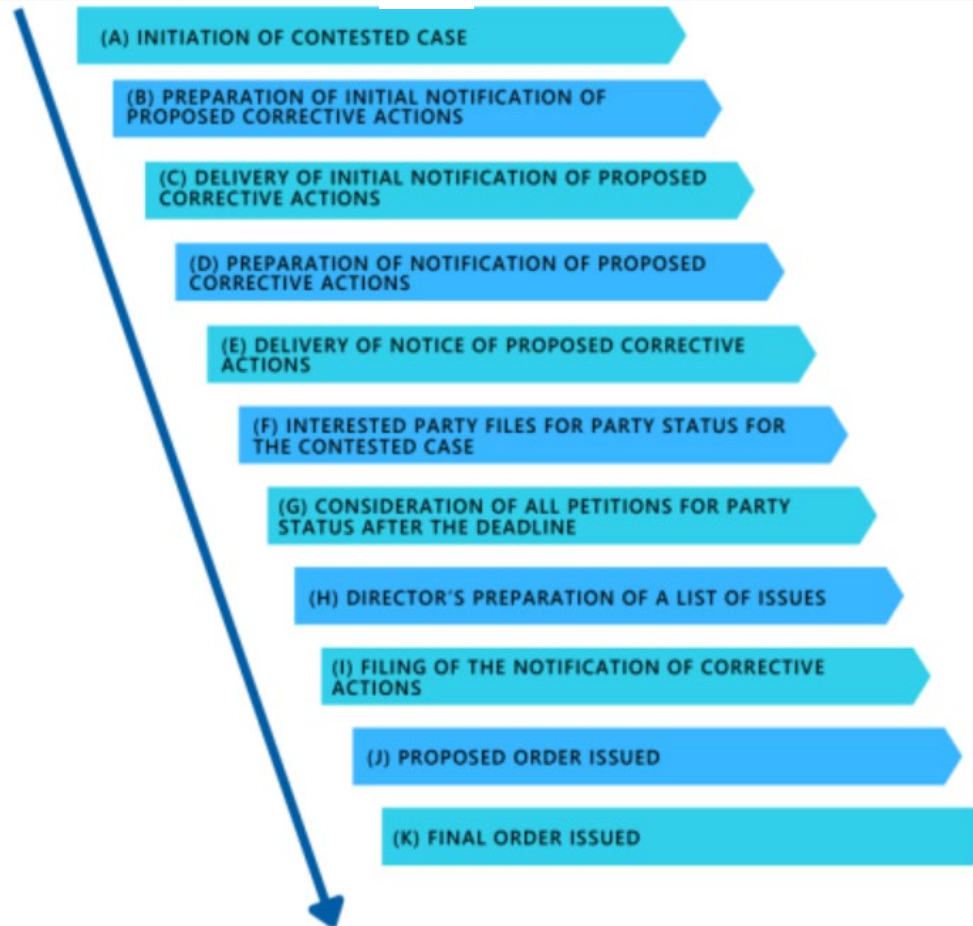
(A) INITIATION OF CONTESTED CASE

(B) PREPARATION OF INITIAL NOTIFICATION OF PROPOSED CORRECTIVE ACTIONS

(C) DELIVERY OF INITIAL NOTIFICATION OF PROPOSED CORRECTIVE ACTIONS

(D) PREPARATION OF NOTIFICATION OF PROPOSED CORRECTIVE ACTIONS

(E) DELIVERY OF NOTICE OF PROPOSED CORRECTIVE ACTIONS

(F) INTERESTED PARTY FILES FOR PARTY STATUS FOR THE CONTESTED CASE

(G) CONSIDERATION OF ALL PETITIONS FOR PARTY STATUS AFTER THE DEADLINE

(H) DIRECTOR'S PREPARATION OF A LIST OF ISSUES

(I) FILING OF THE NOTIFICATION OF CORRECTIVE ACTIONS

(J) PROPOSED ORDER ISSUED

(K) FINAL ORDER ISSUED